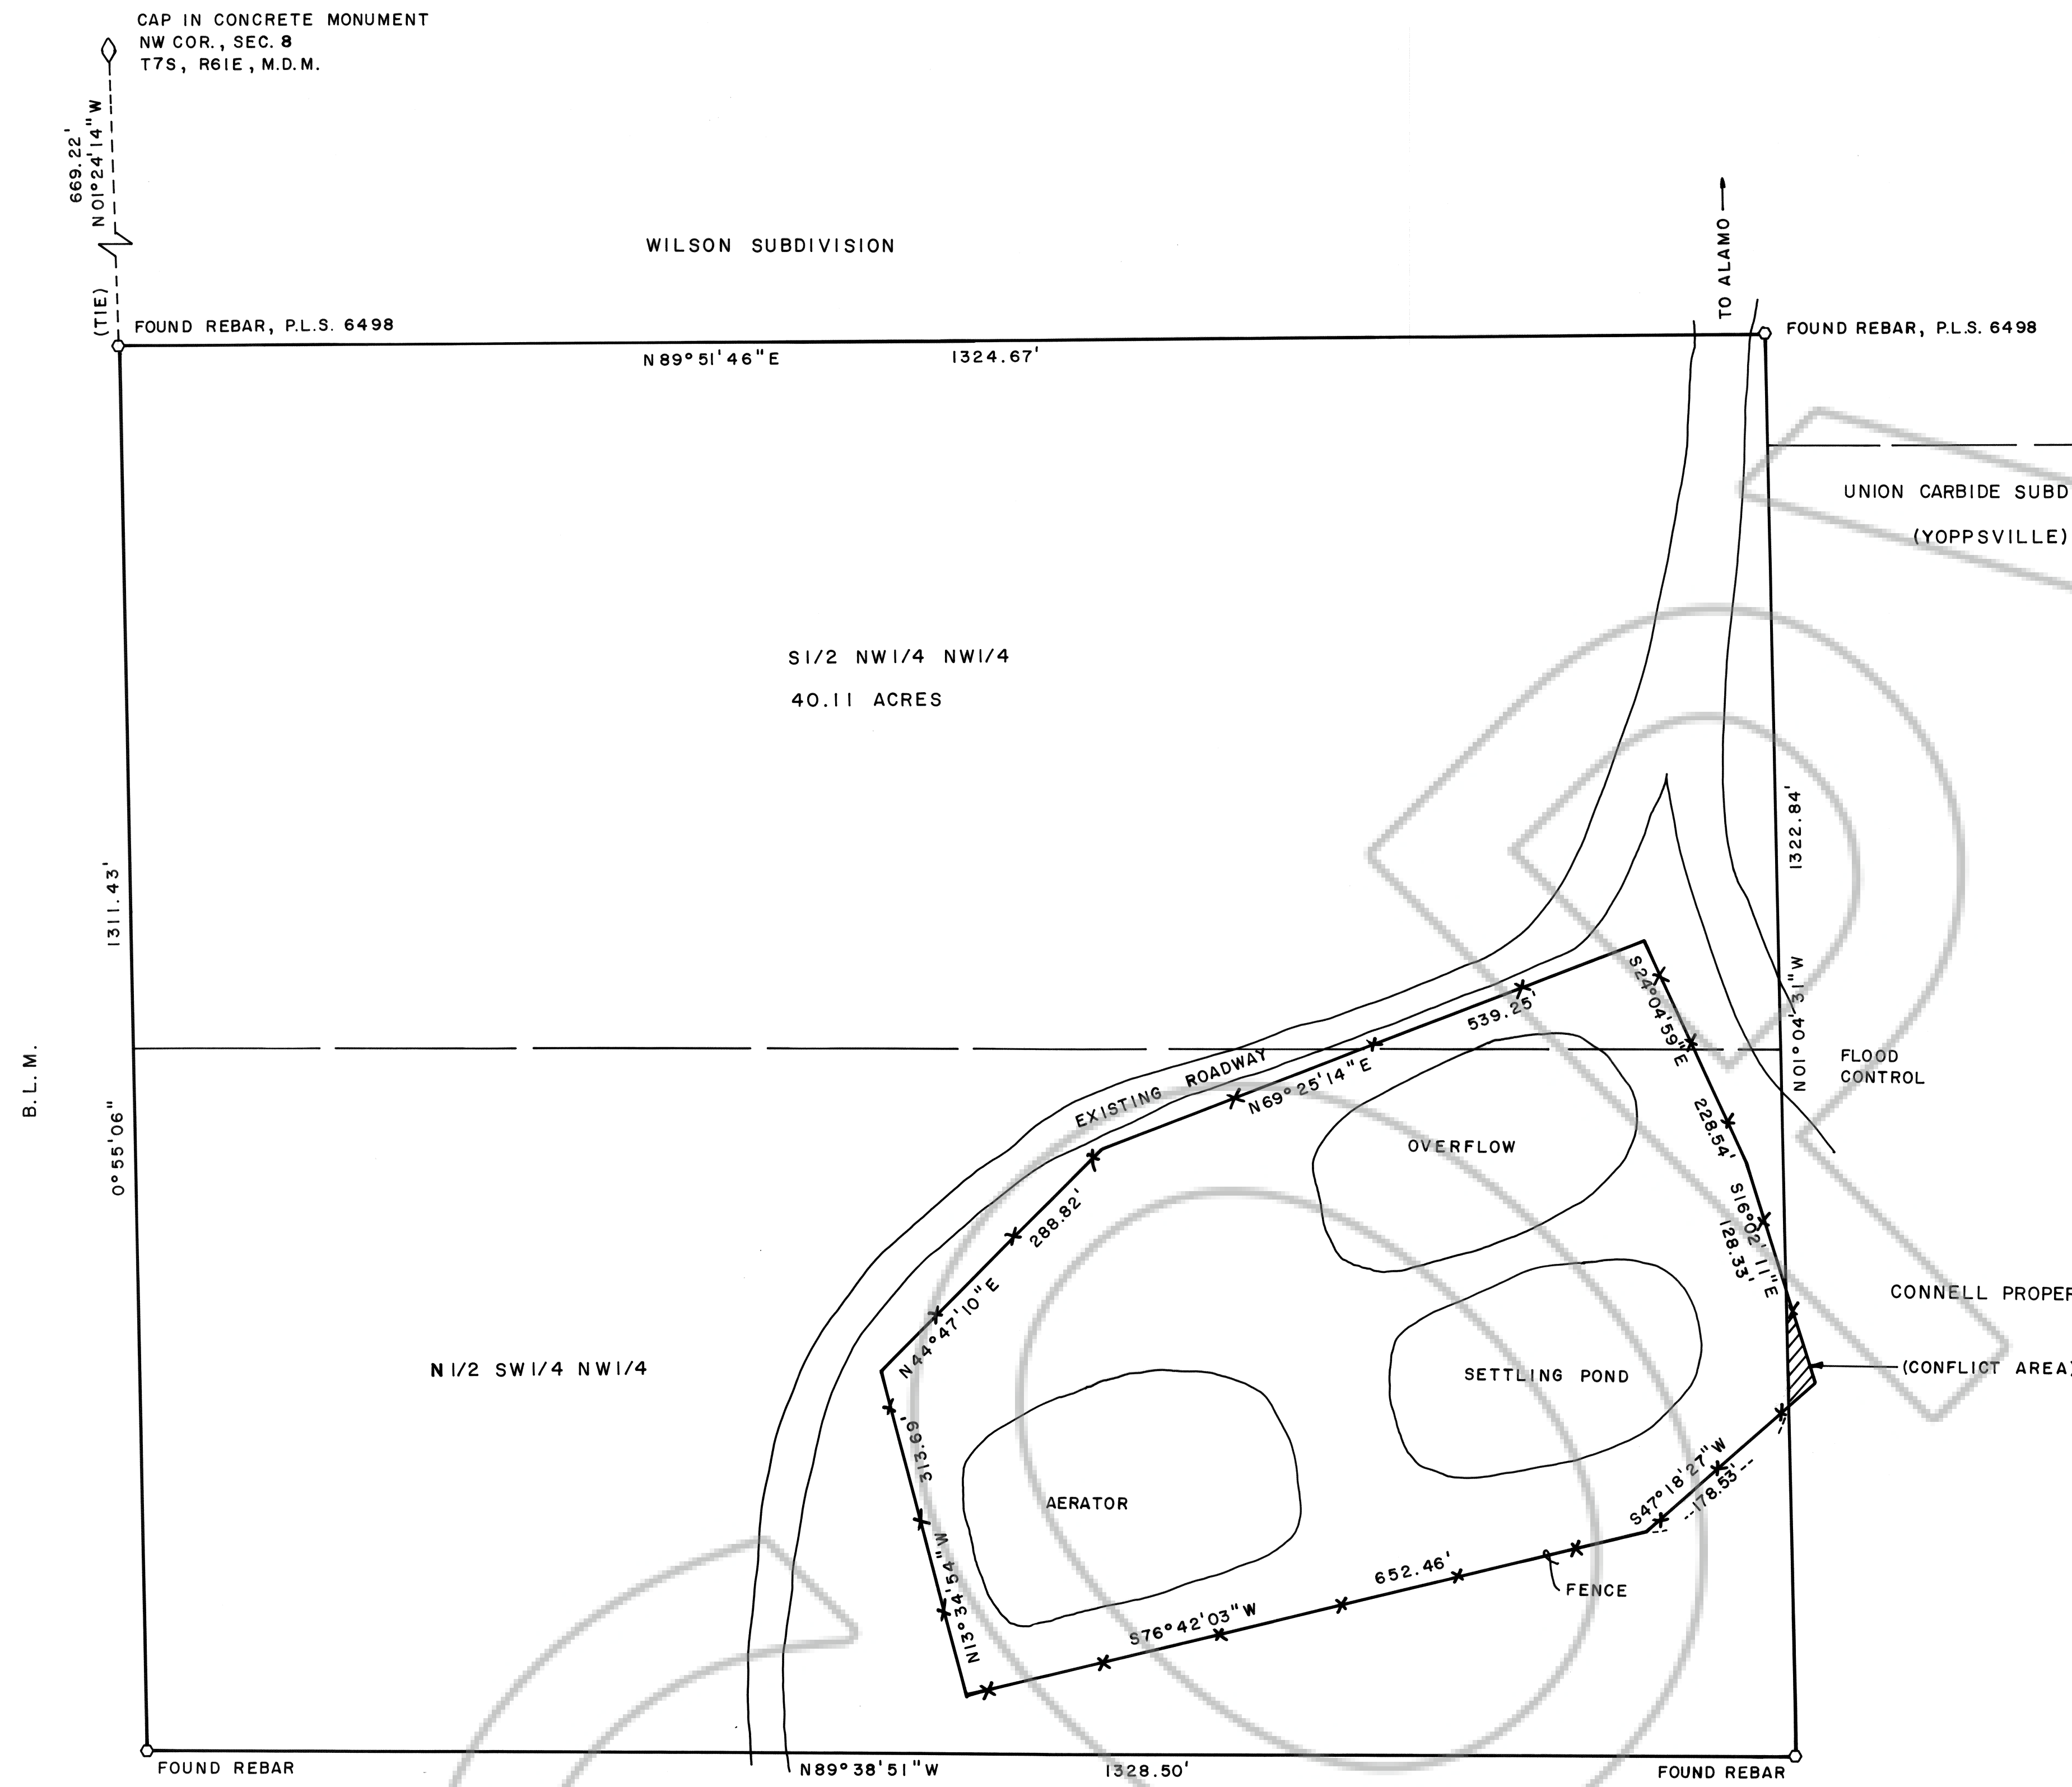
CAP IN CONCRETE MONUMENT
NW COR., SEC. 8
T7S, R61E, M.D.M.

669.22'
N01°24'14"W

(TIE)

WILSON SUBDIVISION

TO ALAMO

FOUND REBAR, P.L.S. 6498

FOUND REBAR, P.L.S. 6498

N89°51'46"E 1324.67'

UNION CARBIDE SUBD

(YOPPSVILLE)

S1/2 NW1/4 NW1/4

40.11 ACRES

1311.43'

1322.84'

B. L. M.

0°55'06"

539.25'

S24°04'59"E

N01°04'31"W

FLOOD CONTROL

EXISTING ROADWAY

N69°25'14"E

OVERFLOW

228.54'

288.82'

S16°02'11"E

128.33'

CONNELL PROPER

N44°47'10"E

SETTLING POND

(CONFLICT AREA)

N1/2 SW1/4 NW1/4

313.69'

AERATOR

S47°18'27"W

178.53'

652.46'

FENCE

N13°34'54"W

S76°42'03"W

FOUND REBAR

N89°38'51"W

1328.50'

FOUND REBAR